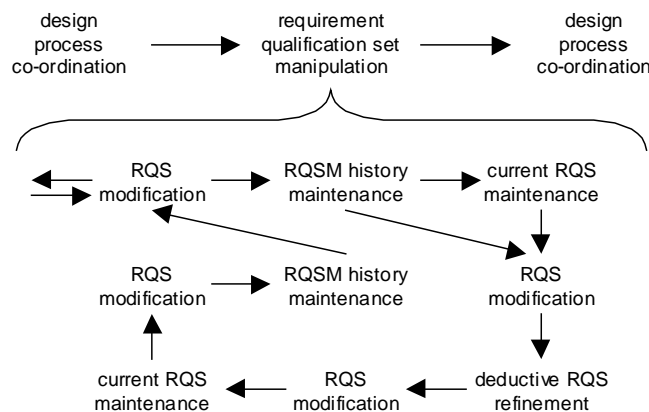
design process co-ordination

requirement qualification set manipulation

design process co-ordination

RQS modification

RQSM history maintenance

current RQS maintenance

RQS modification

RQSM history maintenance

RQS modification

current RQS maintenance

RQS modification

deductive RQS refinement